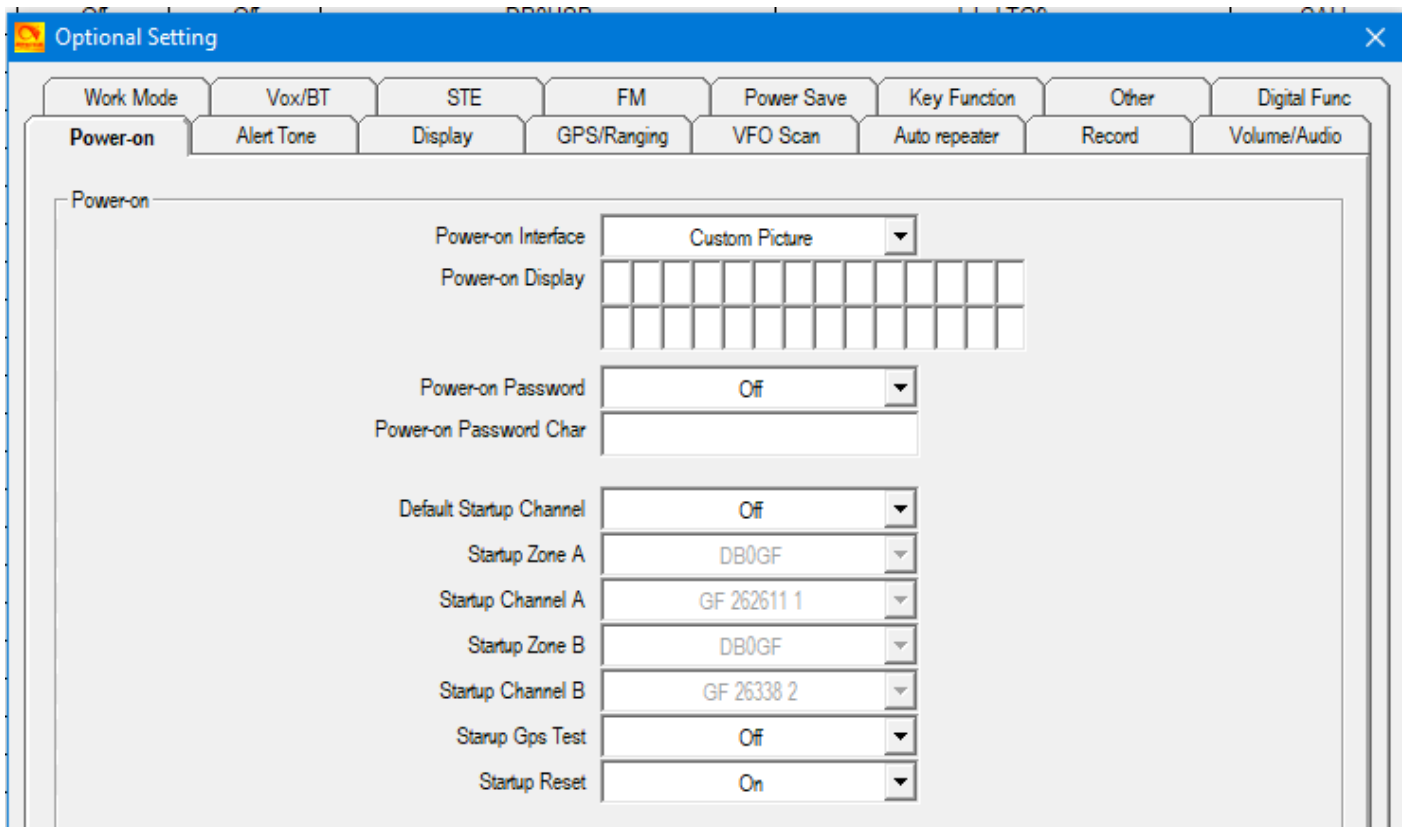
Optional Setting

Work Mode | Vox/BT | STE | FM | Power Save | Key Function | Other | Digital Func

Power-on | Alert Tone | Display | GPS/Ranging | VFO Scan | Auto repeater | Record | Volume/Audio

Power-on

Power-on Interface Custom Picture

Power-on Display

Power-on Password Off

Power-on Password Char

Default Startup Channel Off

Startup Zone A DB0GF

Startup Channel A GF 262611 1

Startup Zone B DB0GF

Startup Channel B GF 26338 2

Startup Gps Test Off

Startup Reset On